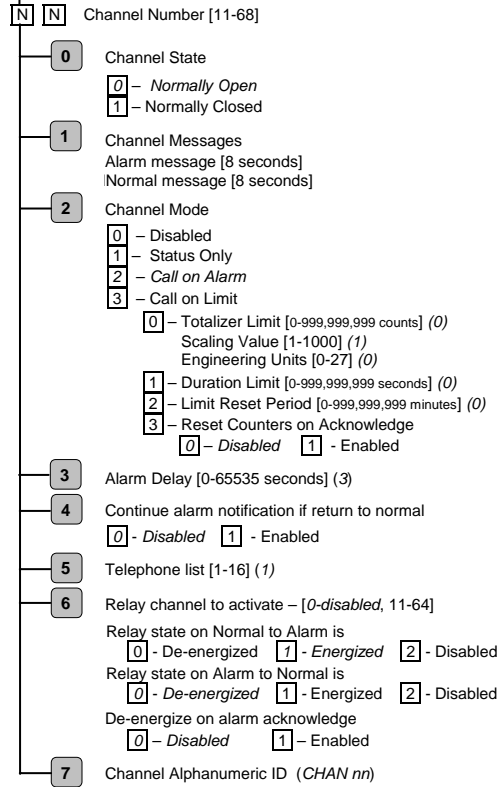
N N Channel Number [11-68]

0 Channel State

0 – Normally Open
1 – Normally Closed

1 Channel Messages
Alarm message [8 seconds]
Normal message [8 seconds]

2 Channel Mode

0 – Disabled
1 – Status Only
2 – Call on Alarm
3 – Call on Limit
0 – Totalizer Limit [0-999,999,999 counts] (0)
Scaling Value [1-1000] (1)
Engineering Units [0-27] (0)
1 – Duration Limit [0-999,999,999 seconds] (0)
2 – Limit Reset Period [0-999,999,999 minutes] (0)
3 – Reset Counters on Acknowledge
0 – Disabled 1 - Enabled

3 Alarm Delay [0-65535 seconds] (3)

4 Continue alarm notification if return to normal
0 - Disabled 1 - Enabled

5 Telephone list [1-16] (1)

6 Relay channel to activate – [0-disabled, 11-64]

Relay state on Normal to Alarm is
0 - De-energized 1 - Energized 2 - Disabled
Relay state on Alarm to Normal is
0 - De-energized 1 - Energized 2 - Disabled
De-energize on alarm acknowledge
0 – Disabled 1 – Enabled

7 Channel Alphanumeric ID (CHAN nn)